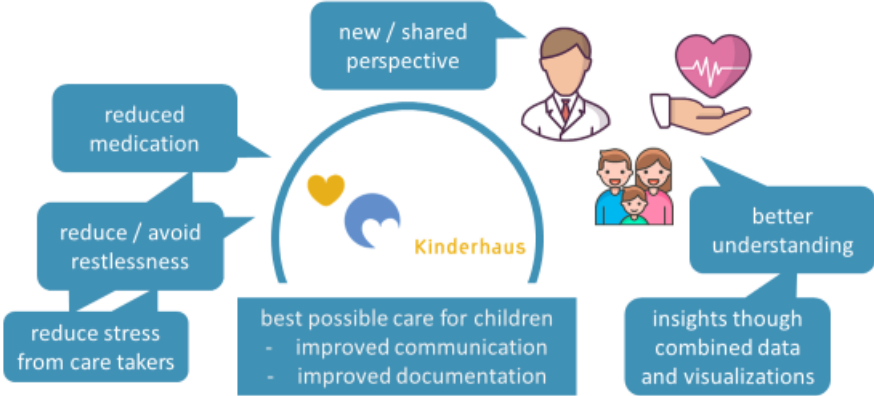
new / shared perspective

reduced medication

reduce / avoid restlessness

reduce stress from care takers

Kinderhaus

best possible care for children
- improved communication
- improved documentation

better understanding

insights though combined data and visualizations